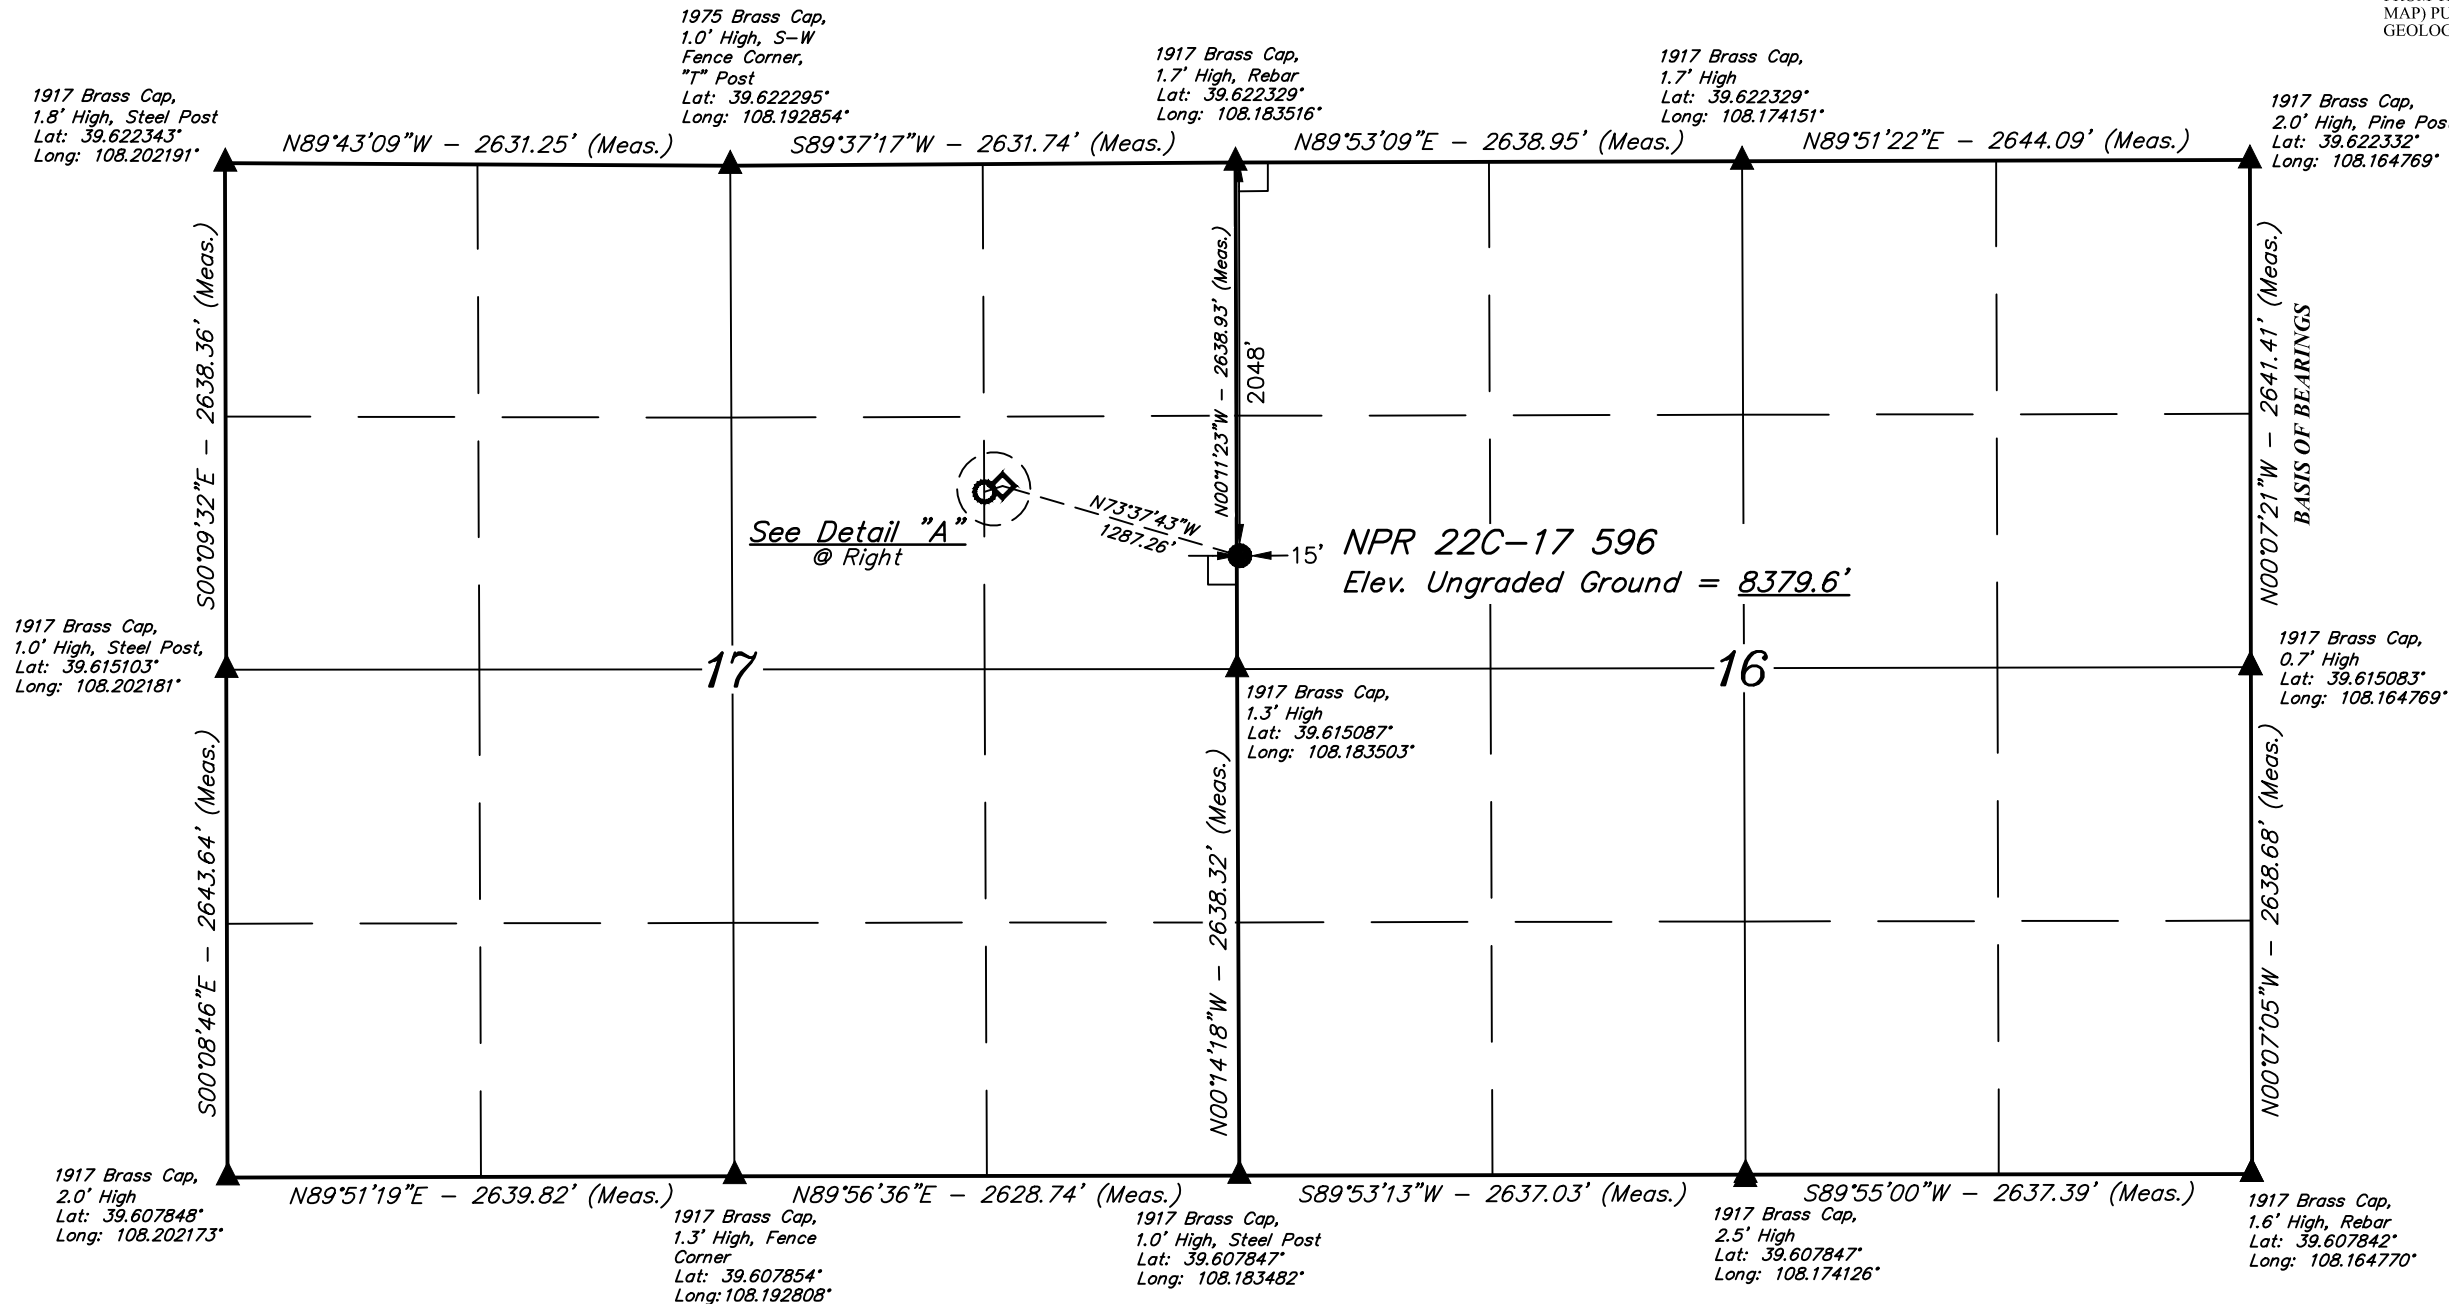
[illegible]
MAP) PU
GEOLOG

1975 Brass Cap,
1.0' High, S–W
Fence Corner,
"T" Post
Lat: 39.622295°
Long: 108.192854°

1917 Brass Cap,
1.8' High, Steel Post
Lat: 39.622343°
Long: 108.202191°

1917 Brass Cap,
1.7' High, Rebar
Lat: 39.622329°
Long: 108.183516°

1917 Brass Cap,
1.7' High
Lat: 39.622329°
Long: 108.174151°

1917 Brass Cap,
2.0' High, Pine Pos
Lat: 39.622332°
Long: 108.164769°

N89°43'09"W – 2631.25' (Meas.)

S89°37'17"W – 2631.74' (Meas.)

N89°53'09"E – 2638.95' (Meas.)

N89°51'22"E – 2644.09' (Meas.)

S00°09'32"E – 2638.36' (Meas.)

N00°11'23"W – 2638.93' (Meas.)

2048'

N00°07'21"W – 2641.41' (Meas.)

BASIS OF BEARINGS

See Detail "A"
@ Right

N73°37'43"W
1287.26'

15'

NPR 22C–17 596
Elev. Ungraded Ground = 8379.6'

1917 Brass Cap,
1.0' High, Steel Post,
Lat: 39.615103°
Long: 108.202181°

17

16

1917 Brass Cap,
0.7' High
Lat: 39.615083°
Long: 108.164769°

1917 Brass Cap,
1.3' High
Lat: 39.615087°
Long: 108.183503°

S00°08'46"E – 2643.64' (Meas.)

N00°14'18"W – 2638.32' (Meas.)

N00°07'05"W – 2638.68' (Meas.)

1917 Brass Cap,
2.0' High
Lat: 39.607848°
Long: 108.202173°

N89°51'19"E – 2639.82' (Meas.)

N89°56'36"E – 2628.74' (Meas.)

S89°53'13"W – 2637.03' (Meas.)

S89°55'00"W – 2637.39' (Meas.)

1917 Brass Cap,
1.3' High, Fence
Corner
Lat: 39.607854°
Long: 108.192808°

1917 Brass Cap,
1.0' High, Steel Post
Lat: 39.607847°
Long: 108.183482°

1917 Brass Cap,
2.5' High
Lat: 39.607847°
Long: 108.174126°

1917 Brass Cap,
1.6' High, Rebar
Lat: 39.607842°
Long: 108.164770°